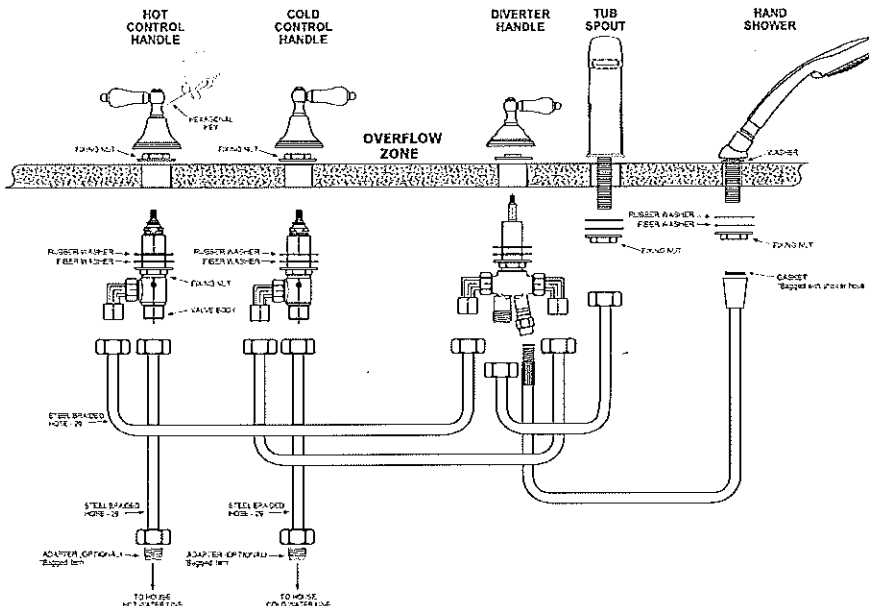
HOT CONTROL HANDLE

COLD CONTROL HANDLE

DIVERTER HANDLE

TUB SPOUT

HAND SHOWER

HEXAGONAL KEY

FIXING NUT

FIXING NUT

OVERFLOW ZONE

WASHER

RUBBER WASHER

FIBER WASHER

FIXING NUT

RUBBER WASHER

FIBER WASHER

RUBBER WASHER

FIBER WASHER

FIXING NUT

FIXING NUT

VALVE BODY

GASKET *Bagged with shower hose

STEEL BRAIDED HOSE - 29

STEEL BRAIDED HOSE - 29

STEEL BRAIDED HOSE - 29

ADAPTER (OPTIONAL) *Bagged item

ADAPTER (OPTIONAL) *Bagged item

TO HOUSE HOT WATER LINE

TO HOUSE COLD WATER LINE